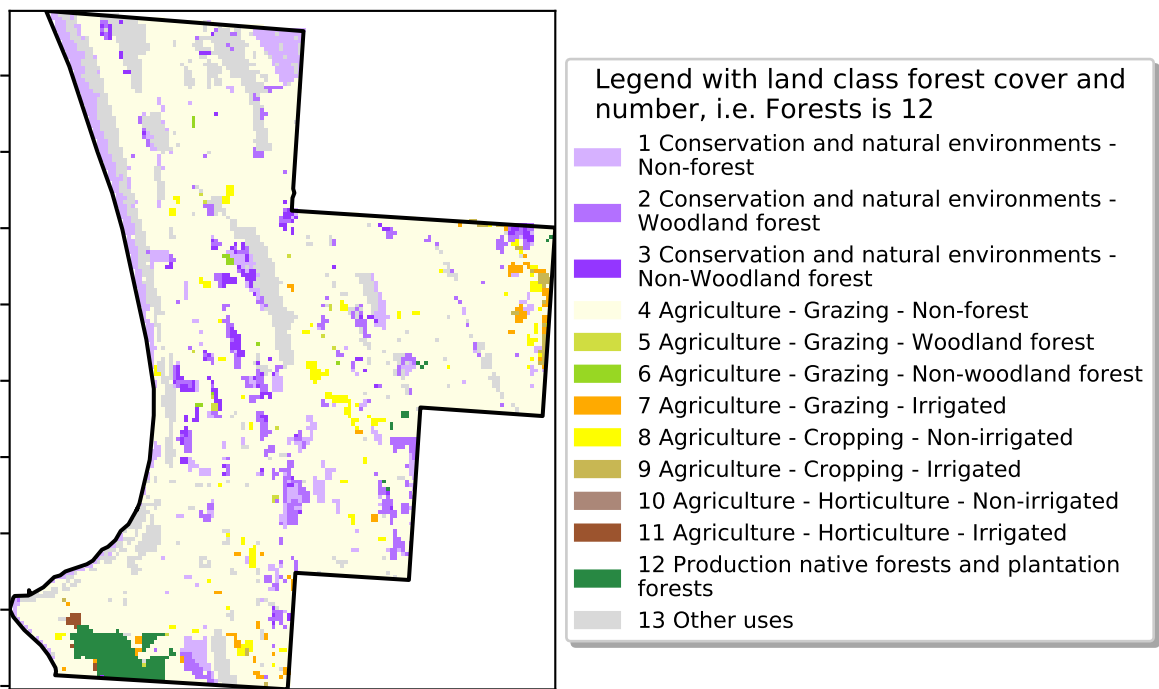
Legend with land class forest cover and number, i.e. Forests is 12

1 Conservation and natural environments - Non-forest
2 Conservation and natural environments - Woodland forest
3 Conservation and natural environments - Non-Woodland forest
4 Agriculture - Grazing - Non-forest
5 Agriculture - Grazing - Woodland forest
6 Agriculture - Grazing - Non-woodland forest
7 Agriculture - Grazing - Irrigated
8 Agriculture - Cropping - Non-irrigated
9 Agriculture - Cropping - Irrigated
10 Agriculture - Horticulture - Non-irrigated
11 Agriculture - Horticulture - Irrigated
12 Production native forests and plantation forests
13 Other uses